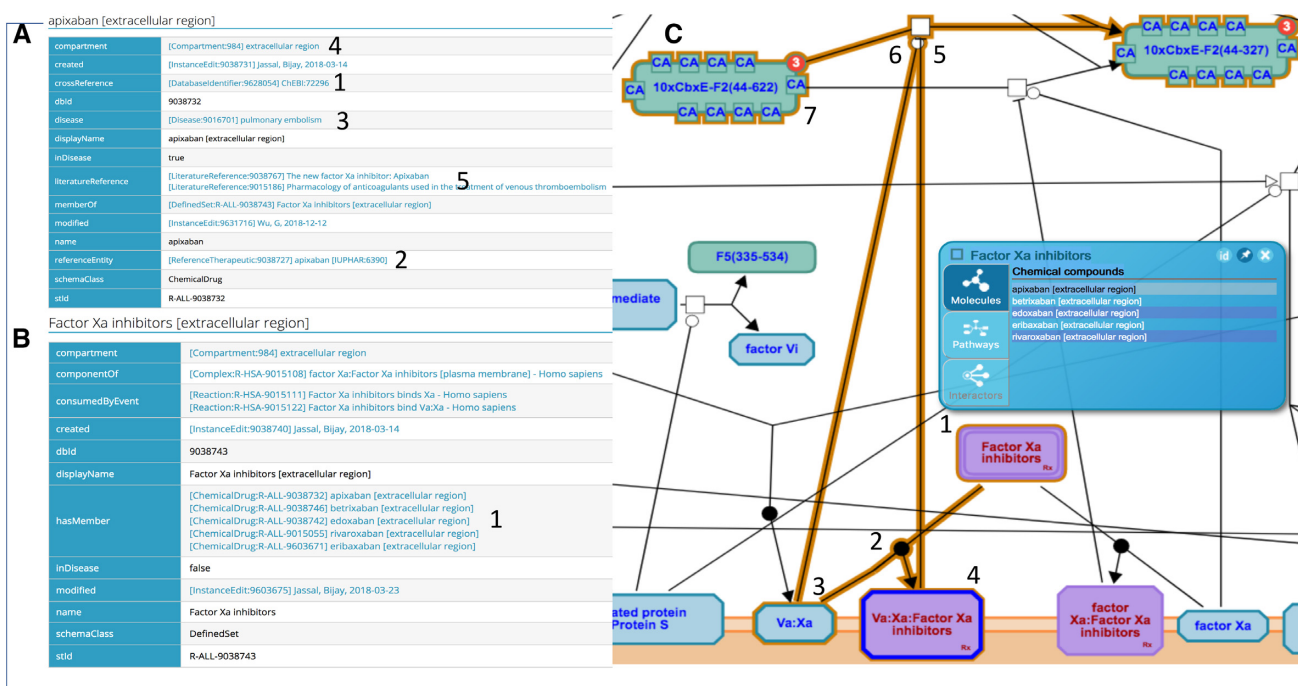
A

apixaban [extracellular region]

| compartment | [Compartment:984] extracellular region 4 |
|---|---|
| created | [InstanceEdit:9038731] Jassal, Bijay, 2018-03-14 |
| crossReference | [DatabaseIdentifier:9628054] ChEBI:72296 1 |
| dbId | 9038732 |
| disease | [Disease:9016701] pulmonary embolism 3 |
| displayName | apixaban [extracellular region] |
| inDisease | true |
| literatureReference | [LiteratureReference:9038767] The new factor Xa inhibitor: Apixaban [LiteratureReference:9015186] Pharmacology of anticoagulants used in the treatment of venous thromboembolism 5 |
| memberOf | [DefinedSet:R-ALL-9038743] Factor Xa inhibitors [extracellular region] |
| modified | [InstanceEdit:9631716] Wu, G, 2018-12-12 |
| name | apixaban |
| referenceEntity | [ReferenceTherapeutic:9038727] apixaban [IUPHAR:6390] 2 |
| schemaClass | ChemicalDrug |
| stId | R-ALL-9038732 |

B

Factor Xa inhibitors [extracellular region]

| compartment | [Compartment:984] extracellular region |
|---|---|
| componentOf | [Complex:R-HSA-9015108] factor Xa:Factor Xa inhibitors [plasma membrane] - Homo sapiens |
| consumedByEvent | [Reaction:R-HSA-9015111] Factor Xa inhibitors binds Xa - Homo sapiens [Reaction:R-HSA-9015122] Factor Xa inhibitors bind Va:Xa - Homo sapiens |
| created | [InstanceEdit:9038740] Jassal, Bijay, 2018-03-14 |
| dbId | 9038743 |
| displayName | Factor Xa inhibitors [extracellular region] |
| hasMember | [ChemicalDrug:R-ALL-9038732] apixaban [extracellular region] [ChemicalDrug:R-ALL-9038746] betrixaban [extracellular region] [ChemicalDrug:R-ALL-9038742] edoxaban [extracellular region] [ChemicalDrug:R-ALL-9015055] rivaroxaban [extracellular region] [ChemicalDrug:R-ALL-9603671] eribaxaban [extracellular region] 1 |
| inDisease | false |
| modified | [InstanceEdit:9603675] Jassal, Bijay, 2018-03-23 |
| name | Factor Xa inhibitors |
| schemaClass | DefinedSet |
| stId | R-ALL-9038743 |

C

CA CA CA CA CA 10xCbxE-F2(44-622) CA CA CA CA CA 3 7

6 5

CA CA CA CA CA 10xCbxE-F2(44-327) CA CA CA CA CA 3

F5(335-534)

mediate

factor Vi

Factor Xa inhibitors
id
Molecules
Pathways
Interactors
Chemical compounds
apixaban [extracellular region]
betrixaban [extracellular region]
edoxaban [extracellular region]
eribaxaban [extracellular region]
rivaroxaban [extracellular region]

1 Factor Xa inhibitors Rx

2

3

4

ated protein Protein S

Va:Xa

Va:Xa:Factor Xa inhibitors Rx

factor Xa:Factor Xa inhibitors Rx

factor Xa